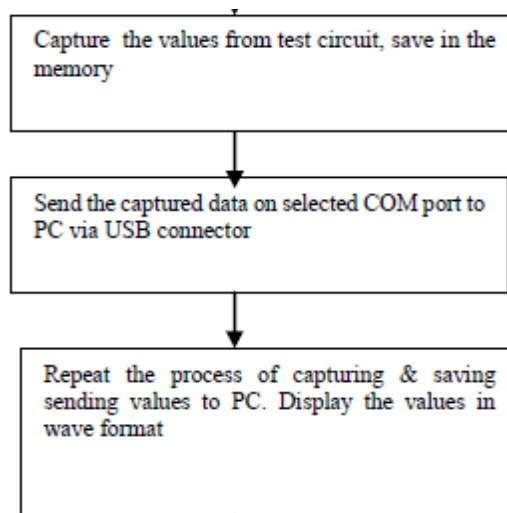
Capture the values from test circuit, save in the memory

Send the captured data on selected COM port to PC via USB connector

Repeat the process of capturing & saving sending values to PC. Display the values in wave format